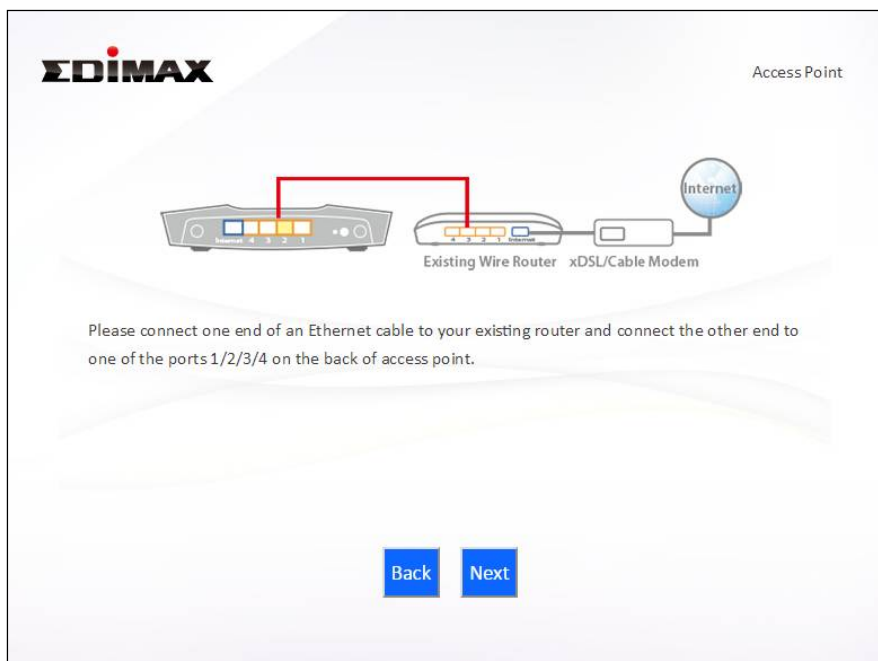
EDIMAX

Access Point

Internet 4 3 2 1

4 3 2 1 Internet

Internet

Existing Wire Router xDSL/Cable Modem

Please connect one end of an Ethernet cable to your existing router and connect the other end to one of the ports 1/2/3/4 on the back of access point.

Back Next